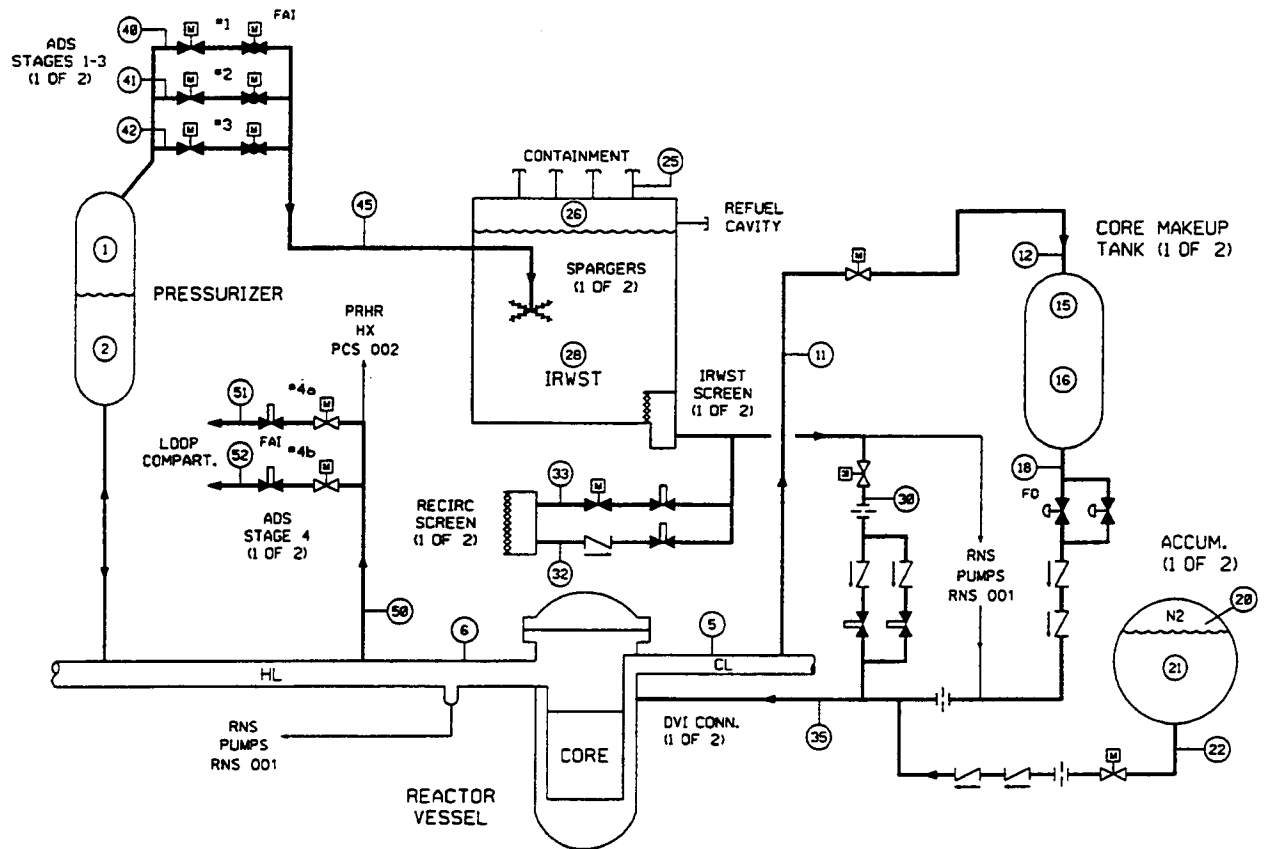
40
#1
FAI
ADS STAGES 1-3 (1 OF 2)
41
#2
42
#3
CONTAINMENT
25
45
26
REFUEL CAVITY
CORE MAKEUP TANK (1 OF 2)
12
1
PRESSURIZER
SPARGERS (1 OF 2)
15
2
PRHR HX PCS 002
28
IRWST
11
16
51
#4a
IRWST SCREEN (1 OF 2)
LOOP COMPART.
FAI
#4b
52
18
FO
33
30
ADS STAGE 4 (1 OF 2)
RECIRC SCREEN (1 OF 2)
32
RNS PUMPS RNS 001
ACCUM. (1 OF 2)
N2
20
50
6
5
21
HL
CL
RNS PUMPS RNS 001
CORE
DVI CONN. (1 OF 2)
35
22
REACTOR VESSEL